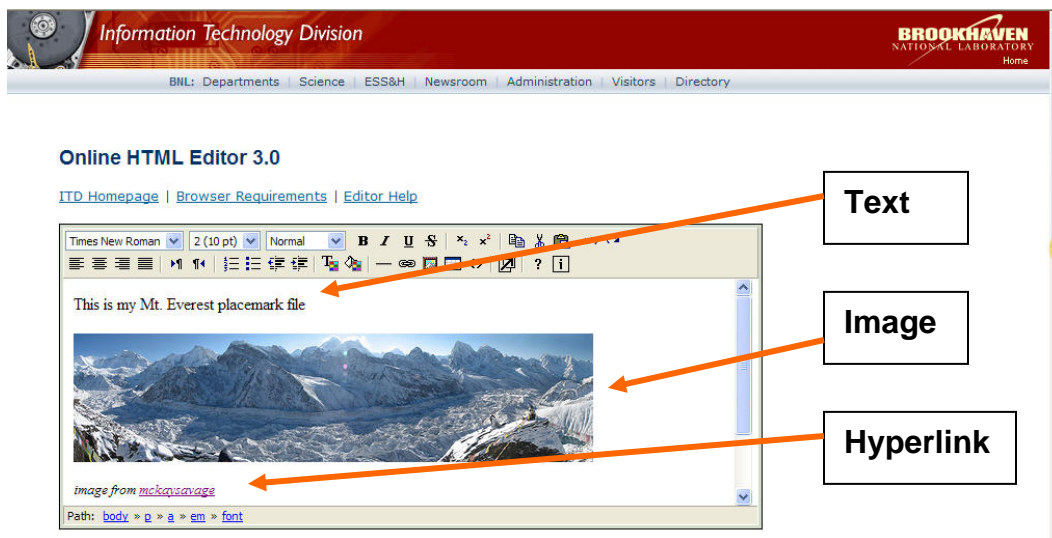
Information Technology Division

BROOKHAVEN NATIONAL LABORATORY

Home

BNL: Departments | Science | ESS&H | Newsroom | Administration | Visitors | Directory

Online HTML Editor 3.0

ITD Homepage | Browser Requirements | Editor Help

Times New Roman | 2 (10 pt) | Normal | B | I | U | S | ?

This is my Mt. Everest placemark file

image from mckaysavage

Path: body » p » a » em » font

Text

Image

Hyperlink